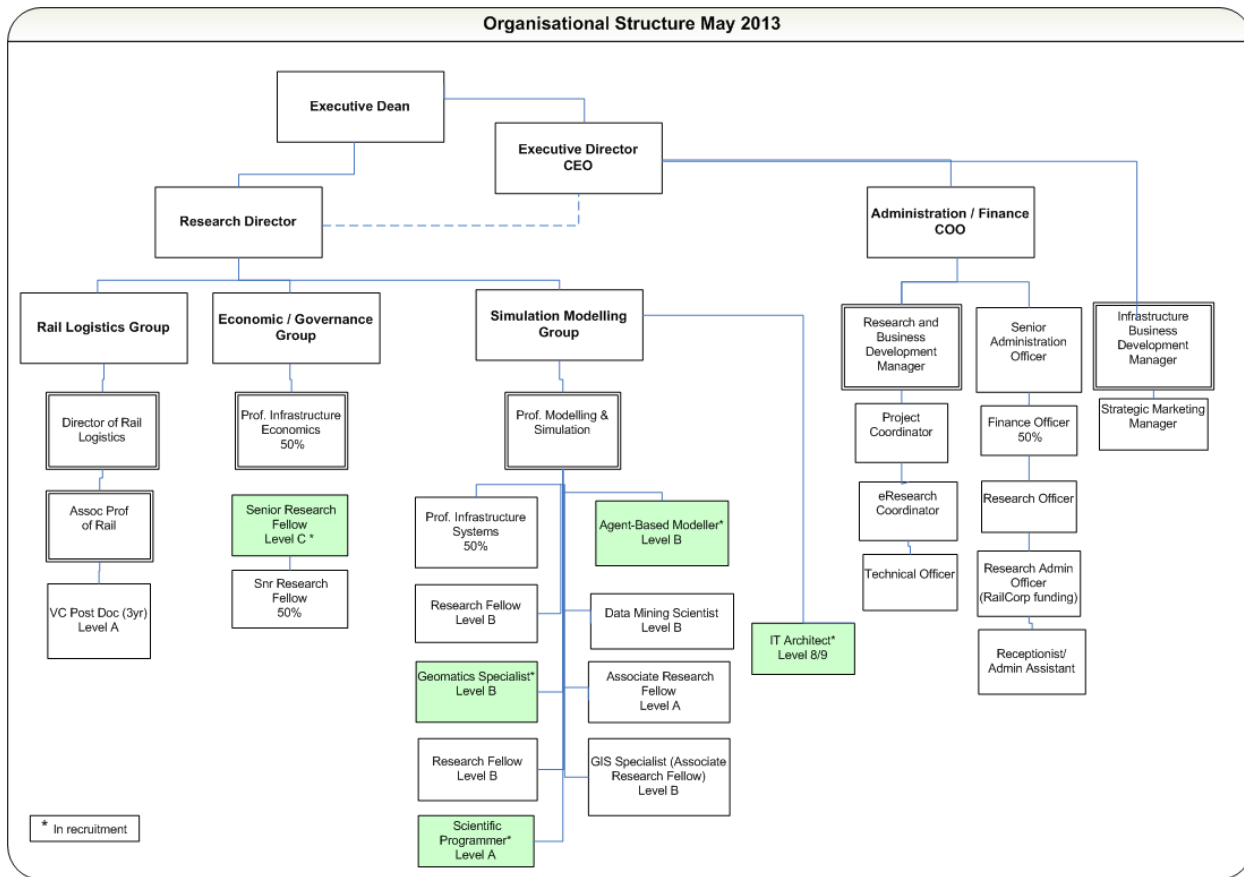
Organisational Structure May 2013

Executive Dean

Executive Director
CEO

Research Director

Administration / Finance
COO

Rail Logistics Group

Economic / Governance Group

Simulation Modelling Group

Director of Rail Logistics

Assoc Prof of Rail

VC Post Doc (3yr)
Level A

Prof. Infrastructure Economics
50%

Senior Research Fellow
Level C *

Snr Research Fellow
50%

Prof. Modelling & Simulation

Prof. Infrastructure Systems
50%

Agent-Based Modeller*
Level B

Research Fellow
Level B

Data Mining Scientist
Level B

Geomatics Specialist*
Level B

Associate Research Fellow
Level A

Research Fellow
Level B

GIS Specialist (Associate Research Fellow)
Level B

Scientific Programmer*
Level A

IT Architect*
Level 8/9

Research and Business Development Manager

Project Coordinator

eResearch Coordinator

Technical Officer

Senior Administration Officer

Finance Officer
50%

Research Officer

Research Admin Officer
(RailCorp funding)

Receptionist/
Admin Assistant

Infrastructure Business Development Manager

Strategic Marketing Manager

* In recruitment